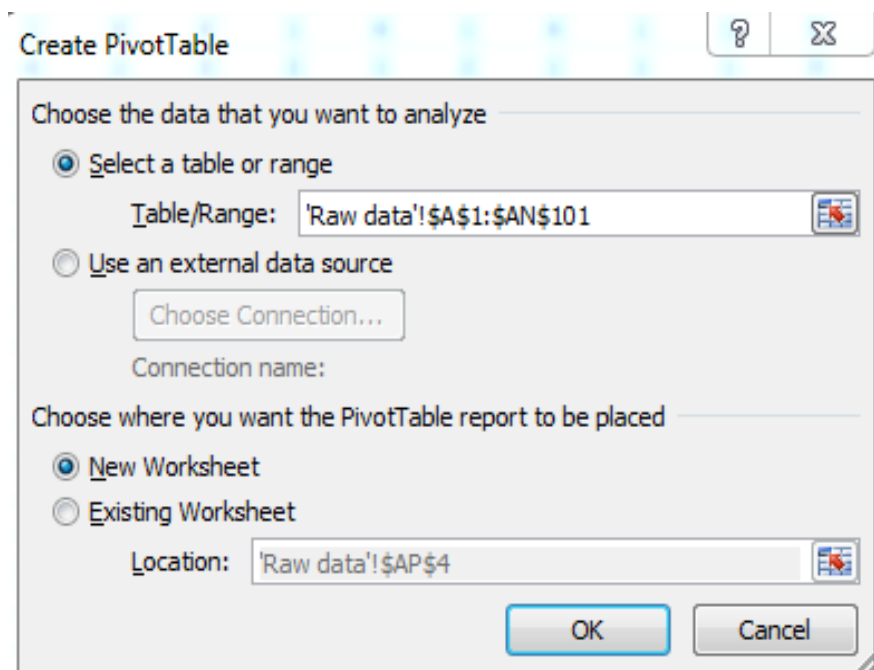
Create PivotTable

?

Choose the data that you want to analyze

Select a table or range

Table/Range: 'Raw data'!$A$1:$AN$101

Use an external data source

Choose Connection...

Connection name:

Choose where you want the PivotTable report to be placed

New Worksheet

Existing Worksheet

Location: 'Raw data'!$AP$4

OK

Cancel